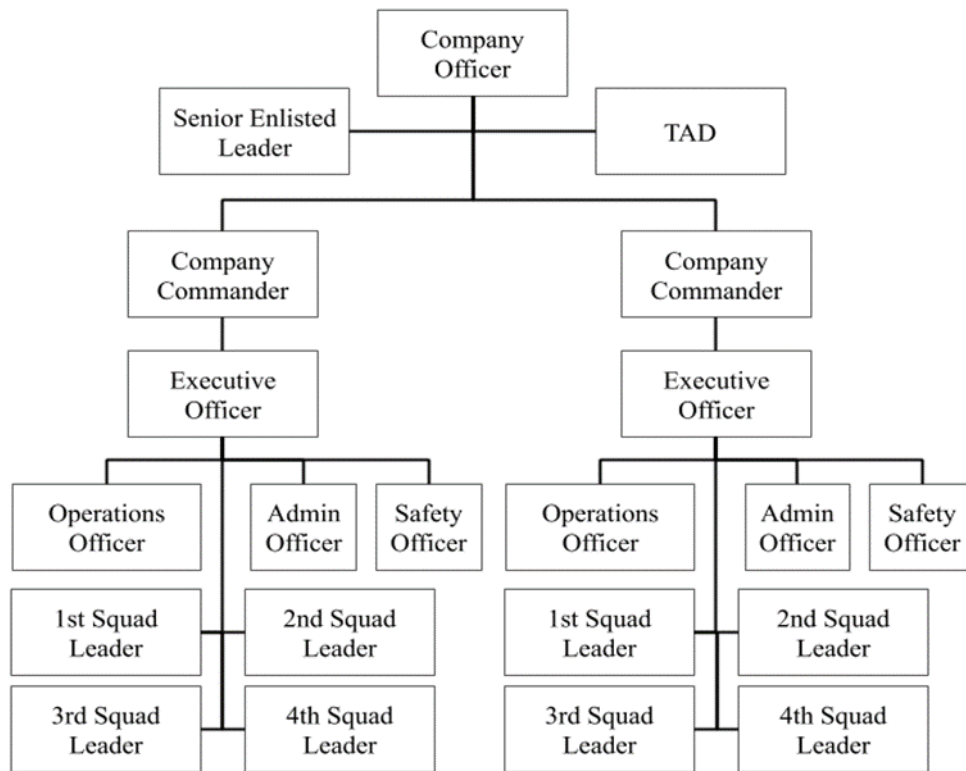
Company Officer

Senior Enlisted Leader

TAD

Company Commander

Executive Officer

Operations Officer

Admin Officer

Safety Officer

1st Squad Leader

2nd Squad Leader

3rd Squad Leader

4th Squad Leader

Company Commander

Executive Officer

Operations Officer

Admin Officer

Safety Officer

1st Squad Leader

2nd Squad Leader

3rd Squad Leader

4th Squad Leader